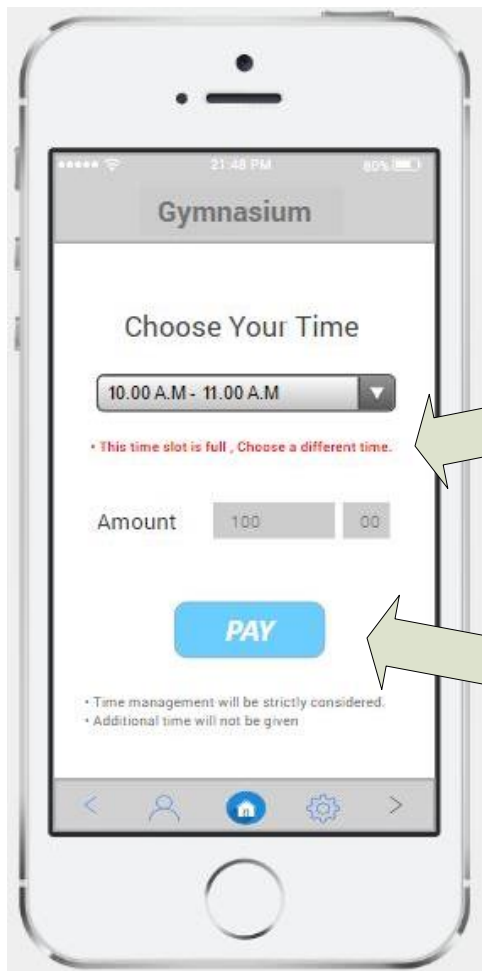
21:48 PM
80%

Gymnasium

Choose Your Time

10.00 A.M - 11.00 A.M

• This time slot is full , Choose a different time.

Amount 100 00

PAY

• Time management will be strictly considered.
• Additional time will not be given

< >